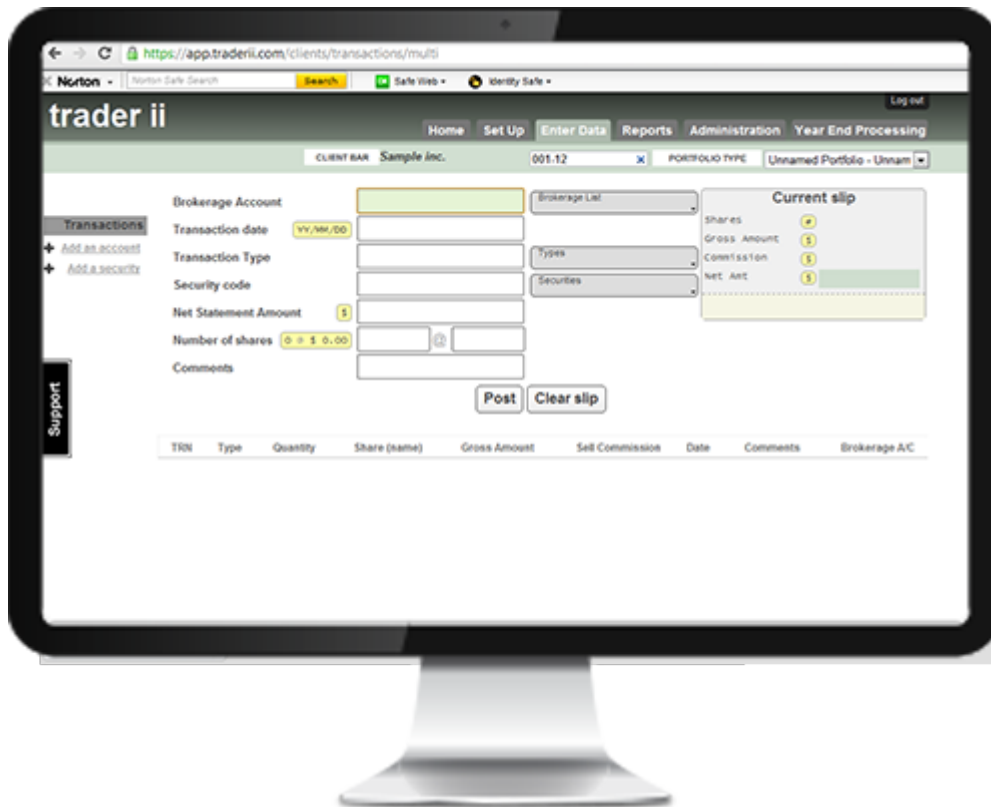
https://app.traderii.com/clients/transactions/multi

Norton - Norton Safe Search Search Safe Web - Identity Safe -

trader ii

Log out

Home Set Up Enter Data Reports Administration Year End Processing

CLIENT BAR Sample inc. 001.12 × PORTFOLIO TYPE Unnamed Portfolio - Unnam

Transactions
+ Add an account
+ Add a security

Brokerage Account
Transaction date YY/MM/DD
Transaction Type
Security code
Net Statement Amount $
Number of shares 0 0 $ 0.00 @
Comments

Brokerage List
Types
Securities

Current slip
Shares #
Gross Amount $
Commission $
Net Amt $

Post Clear slip

Support

| TRN | Type | Quantity | Share (name) | Gross Amount | Sell Commission | Date | Comments | Brokerage A/C |
|---|---|---|---|---|---|---|---|---|